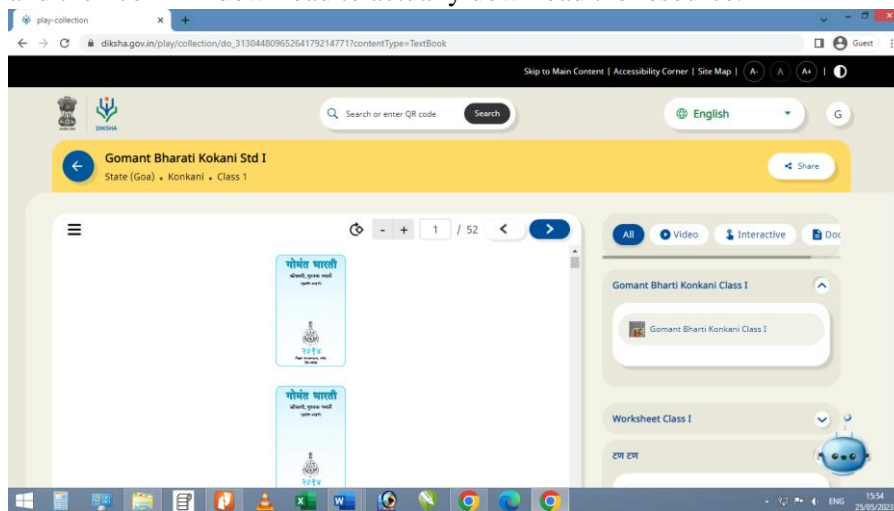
play-collection

diksha.gov.in/play/collection/do_31304480965264179214771?contentType=TextBook

Guest

Skip to Main Content | Accessibility Corner | Site Map | A- A A+

DIKSHA

Search or enter QR code

Search

English

G

Gomant Bharati Kokani Std I

State (Goa) • Konkani • Class 1

Share

1 / 52

गोमंत भारती

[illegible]

२०१४

गोमंत भारती

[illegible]

२०१४

All

Video

Interactive

Doc

Gomant Bharti Konkani Class I

Gomant Bharti Konkani Class I

Worksheet Class I

टण टण

ENG

15:54
25/05/2023